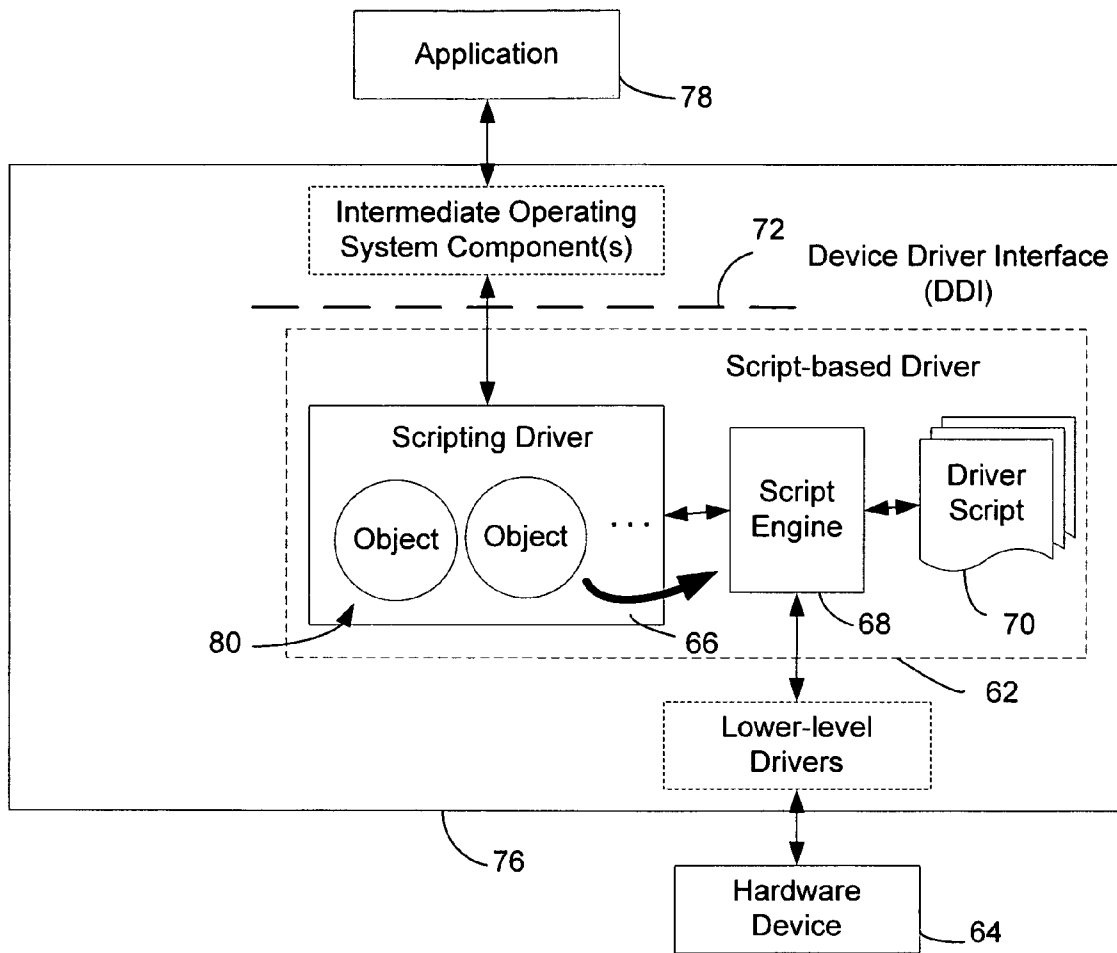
Application

78

Intermediate Operating System Component(s)

72

Device Driver Interface (DDI)

Script-based Driver

Scripting Driver

Object

Object

. . .

Script Engine

Driver Script

80

66

68

70

62

Lower-level Drivers

76

Hardware Device

64